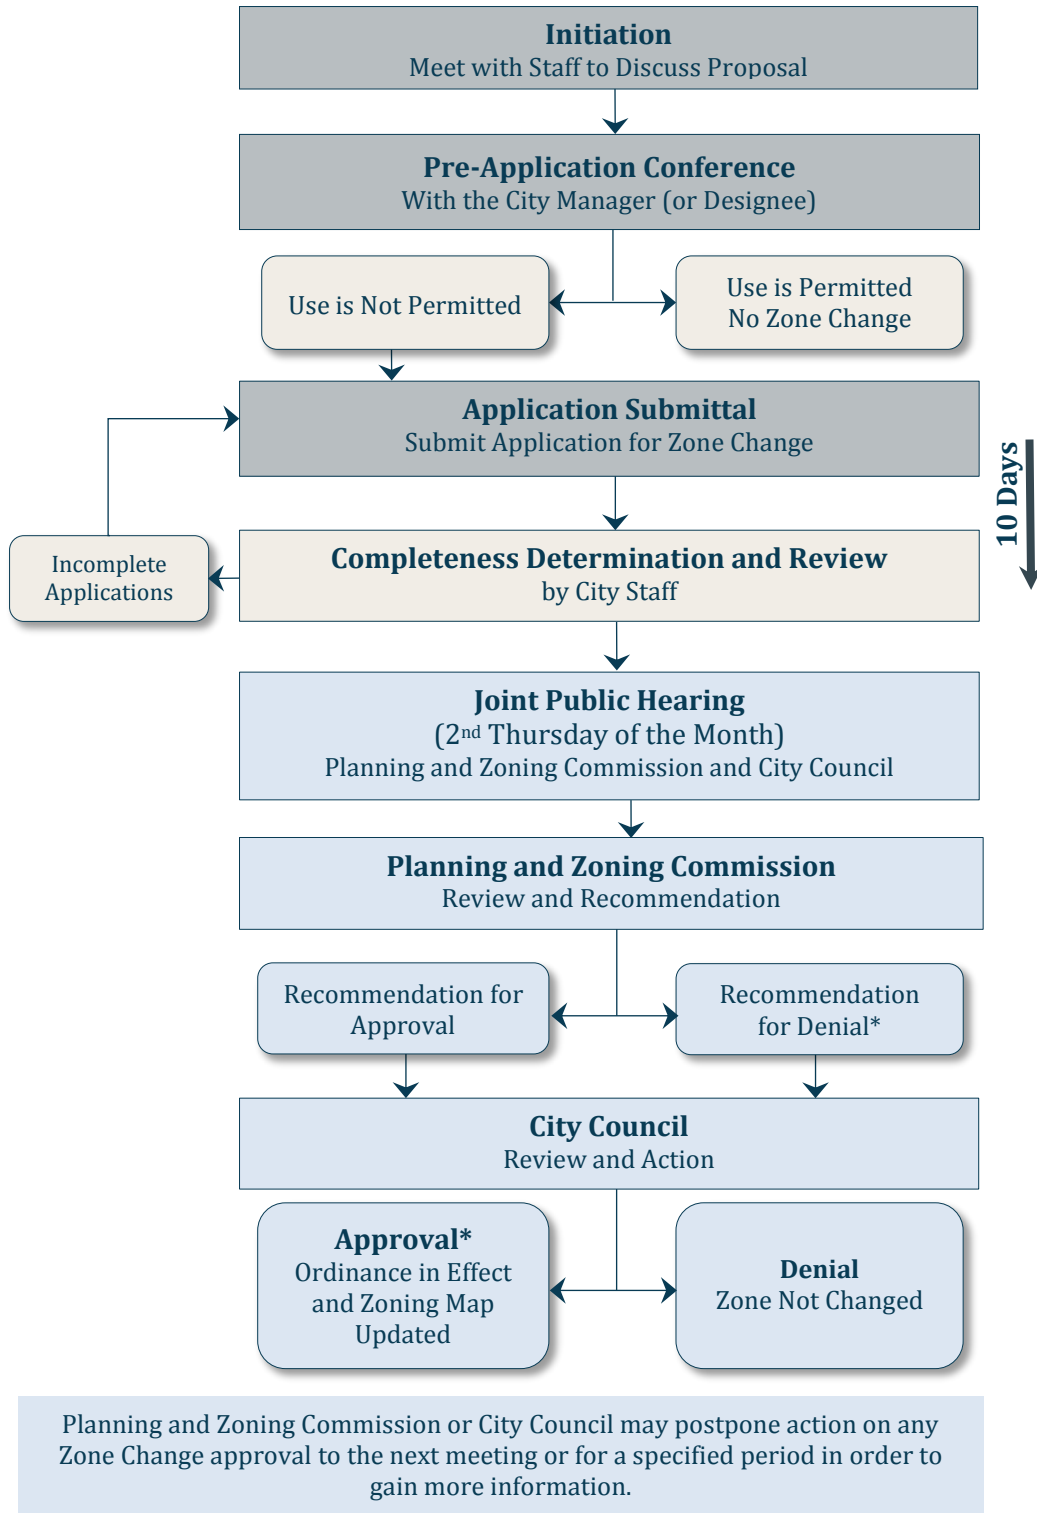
Initiation
Meet with Staff to Discuss Proposal

Pre-Application Conference
With the City Manager (or Designee)

Use is Not Permitted

Use is Permitted
No Zone Change

Application Submittal
Submit Application for Zone Change

10 Days

Incomplete Applications

Completeness Determination and Review
by City Staff

Joint Public Hearing
($2^{nd}$ Thursday of the Month)
Planning and Zoning Commission and City Council

Planning and Zoning Commission
Review and Recommendation

Recommendation for Approval

Recommendation for Denial*

City Council
Review and Action

Approval*
Ordinance in Effect and Zoning Map Updated

Denial
Zone Not Changed

Planning and Zoning Commission or City Council may postpone action on any Zone Change approval to the next meeting or for a specified period in order to gain more information.